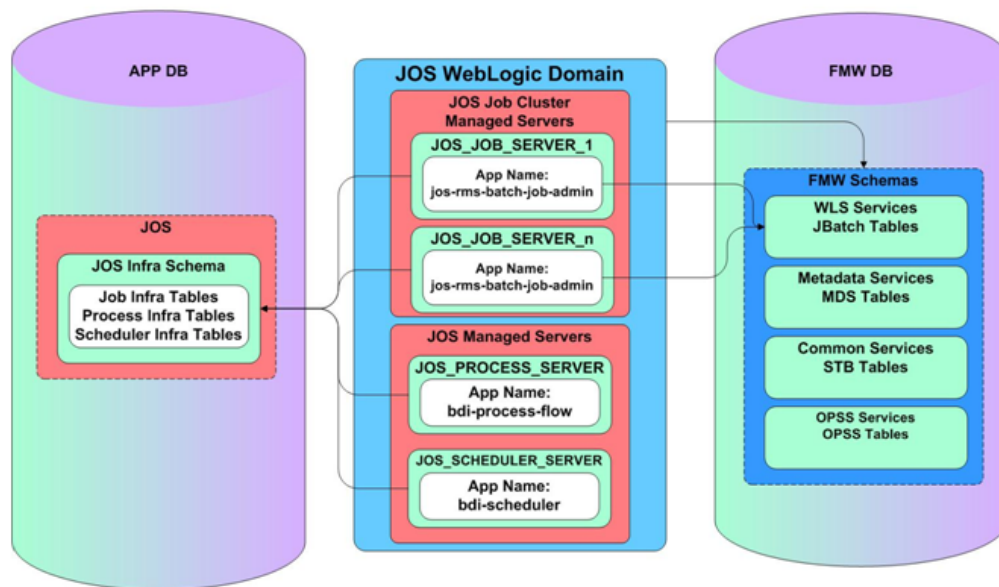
APP DB

JOS

JOS Infra Schema

Job Infra Tables
Process Infra Tables
Scheduler Infra Tables

JOS WebLogic Domain

JOS Job Cluster
Managed Servers

JOS_JOB_SERVER_1

App Name:
jos-rms-batch-job-admin

JOS_JOB_SERVER_n

App Name:
jos-rms-batch-job-admin

JOS Managed Servers

JOS_PROCESS_SERVER

App Name:
bdi-process-flow

JOS_SCHEDULER_SERVER

App Name:
bdi-scheduler

FMW DB

FMW Schemas

WLS Services
JBatch Tables

Metadata Services
MDS Tables

Common Services
STB Tables

OPSS Services
OPSS Tables